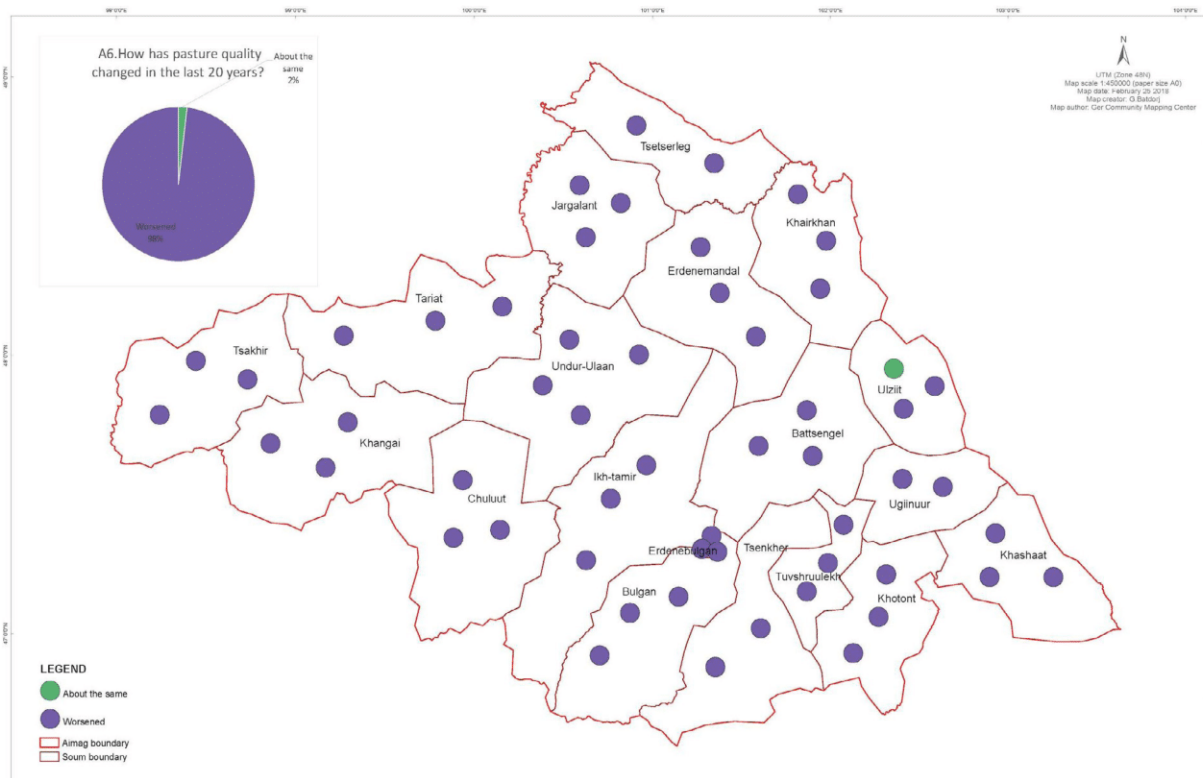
98°0'0"E 99°0'0"E 100°0'0"E 101°0'0"E 102°0'0"E 103°0'0"E 104°0'0"E

49°0'0"N 48°0'0"N 47°0'0"N

A6.How has pasture quality changed in the last 20 years?

About the same 2%

Worsened 98%

N

UTM (Zone 48N)
Map scale 1:450000 (paper size A0)
Map date: February 26 2018
Map creator: O.Batdorj
Map author: Ger Community Mapping Center

Tsetserleg
Jargalant
Khairkhan
Erdenemandal
Tariat
Tsakhir
Undur-Ulaan
Ulziit
Khangai
Battsengel
Chuluut
Ikh-tamir
Ugiinuur
Erdenebulgan
Tsenkher
Khashaat
Tuvshruulekh
Bulgan
Khotont

LEGEND
About the same
Worsened
Aimag boundary
Soum boundary